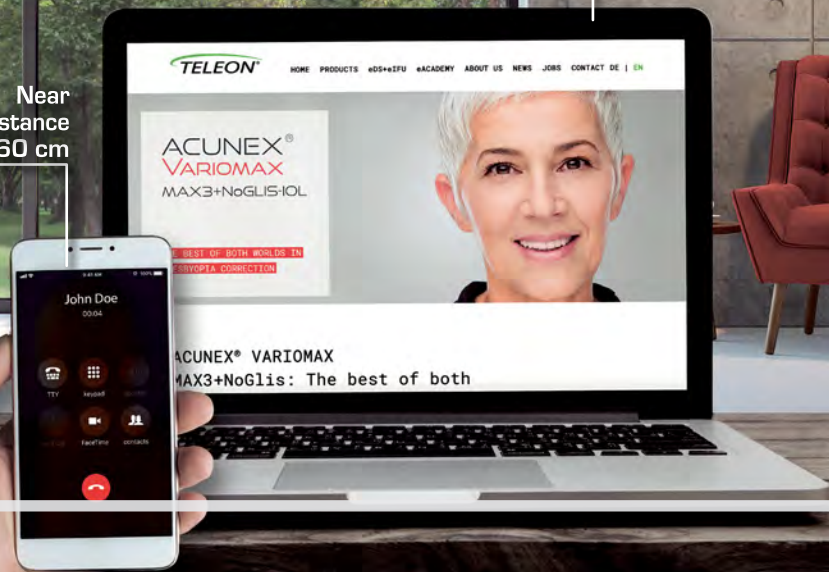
Near
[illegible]stance
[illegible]60 cm

TELEON®

HOME PRODUCTS eDS+eIFU eACADEMY ABOUT US NEWS JOBS CONTACT DE | EN

ACUNEX®
VARIOMAX
MAX3+NoGlis-IOL

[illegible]E BEST OF BOTH WORLDS IN
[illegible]ESBYOPIA CORRECTION

ACUNEX® VARIOMAX
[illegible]MAX3+NoGlis: The best of both

John Doe
00:04

TTY
keypad
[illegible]
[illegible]
FaceTime
contacts